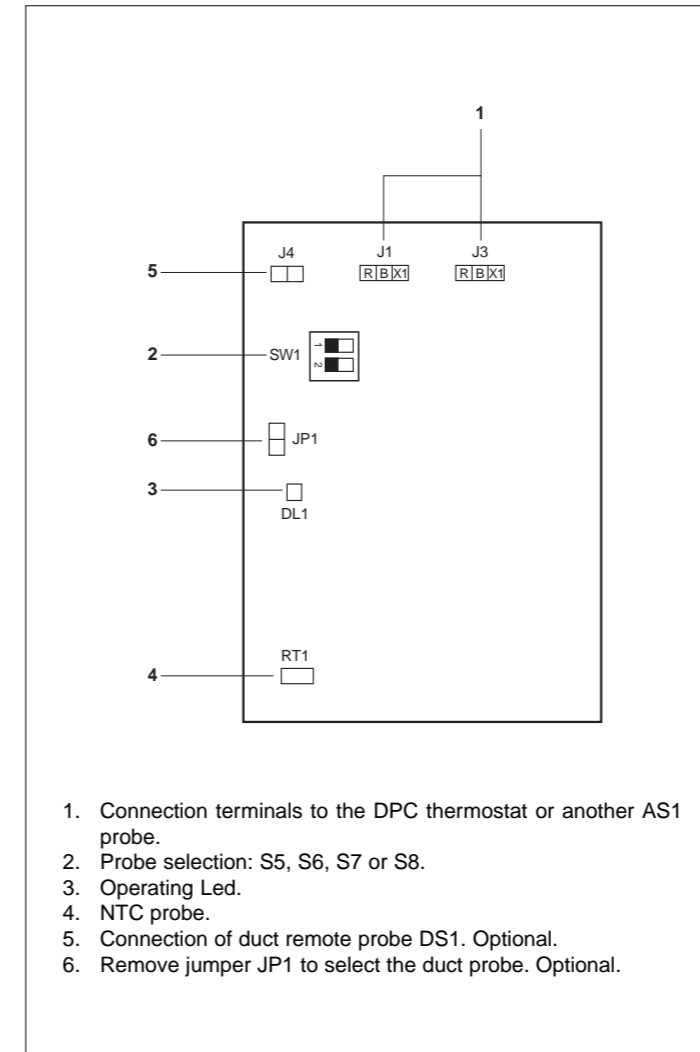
1

J4

J1

J3

R B X1

R B X1

5

2

SW1

1

2

6

JP1

3

DL1

RT1

4

1. Connection terminals to the DPC thermostat or another AS1 probe.
2. Probe selection: S5, S6, S7 or S8.
3. Operating Led.
4. NTC probe.
5. Connection of duct remote probe DS1. Optional.
6. Remove jumper JP1 to select the duct probe. Optional.